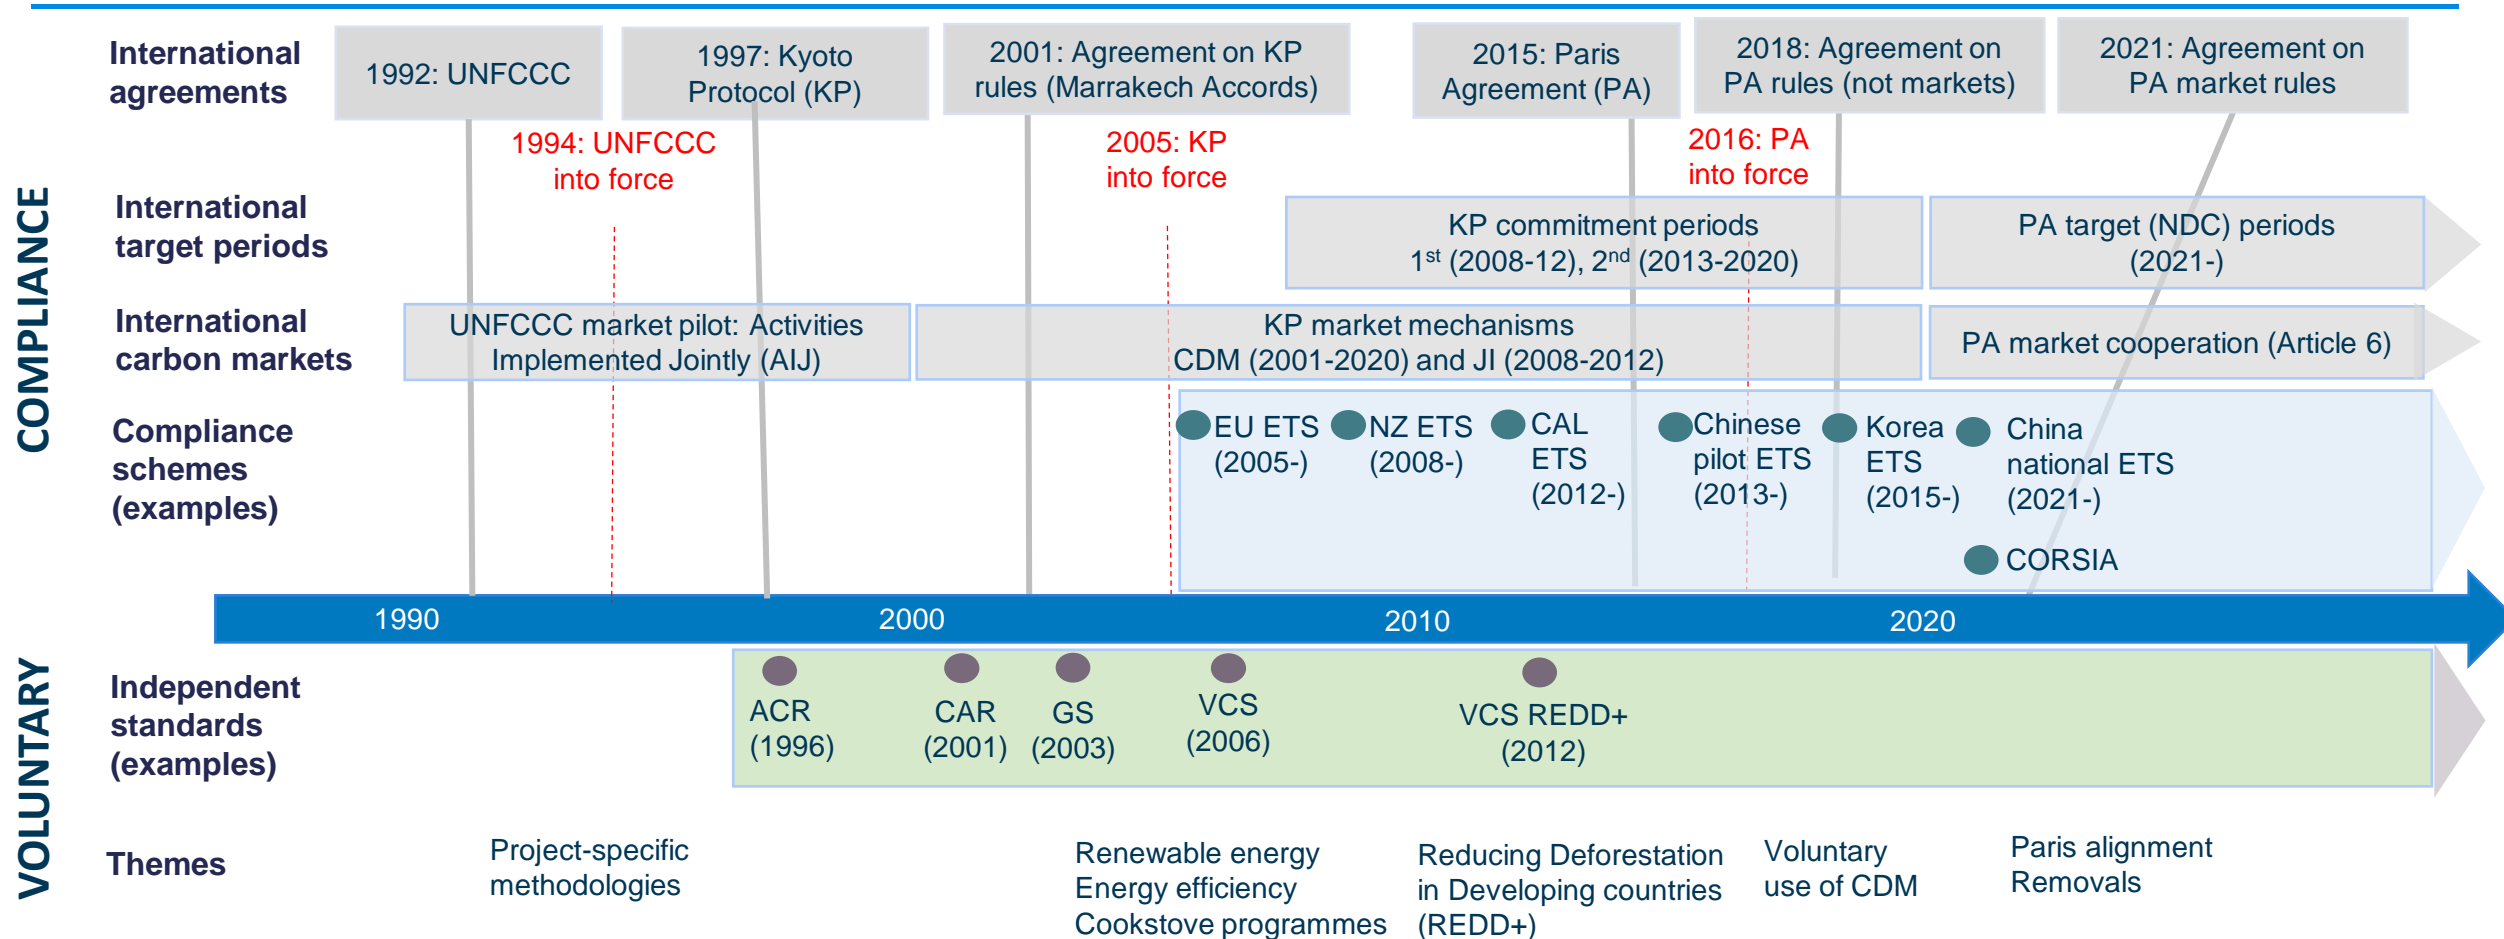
COMPLIANCE

International agreements

1992: UNFCCC

1997: Kyoto Protocol (KP)

2001: Agreement on KP rules (Marrakech Accords)

2015: Paris Agreement (PA)

2018: Agreement on PA rules (not markets)

2021: Agreement on PA market rules

1994: UNFCCC into force

2005: KP into force

2016: PA into force

International target periods

KP commitment periods $1^{st}$ (2008-12), $2^{nd}$ (2013-2020)

PA target (NDC) periods (2021-)

International carbon markets

UNFCCC market pilot: Activities Implemented Jointly (AIJ)

KP market mechanisms CDM (2001-2020) and JI (2008-2012)

PA market cooperation (Article 6)

Compliance schemes (examples)

EU ETS (2005-)

NZ ETS (2008-)

CAL ETS (2012-)

Chinese pilot ETS (2013-)

Korea ETS (2015-)

China national ETS (2021-)

CORSIA

1990

2000

2010

2020

VOLUNTARY

Independent standards (examples)

ACR (1996)

CAR (2001)

GS (2003)

VCS (2006)

VCS REDD+ (2012)

Themes

Project-specific methodologies

Renewable energy
Energy efficiency
Cookstove programmes

Reducing Deforestation in Developing countries (REDD+)

Voluntary use of CDM

Paris alignment
Removals